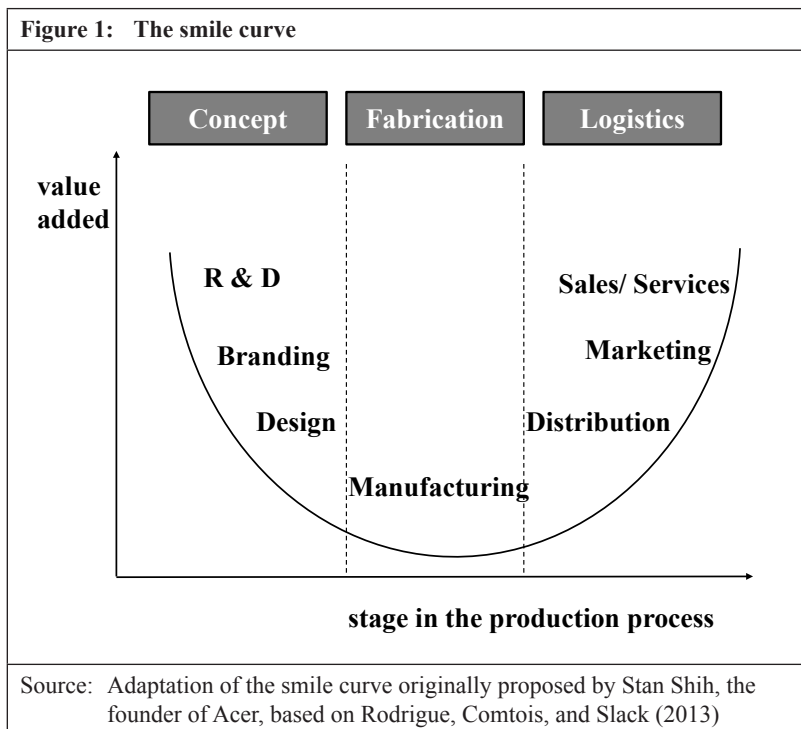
Figure 1: The smile curve

Concept

Fabrication

Logistics

value added

R & D

Branding

Design

Manufacturing

Sales/ Services

Marketing

Distribution

stage in the production process

Source: Adaptation of the smile curve originally proposed by Stan Shih, the founder of Acer, based on Rodrigue, Comtois, and Slack (2013)